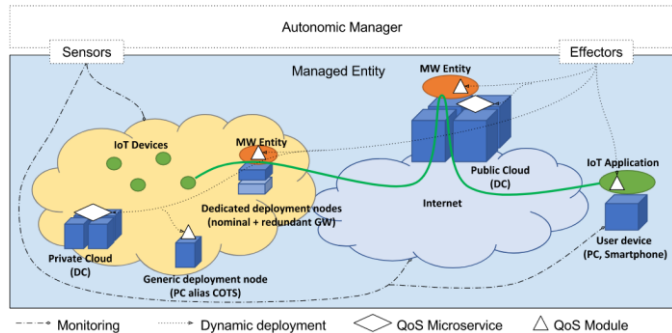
Autonomic Manager

Sensors

Effectors

Managed Entity

MW Entity

IoT Devices

MW Entity

Public Cloud (DC)

IoT Application

Dedicated deployment nodes (nominal + redundant GW)

Internet

Private Cloud (DC)

Generic deployment node (PC alias COTS)

User device (PC, Smartphone)

Monitoring

Dynamic deployment

QoS Microservice

QoS Module